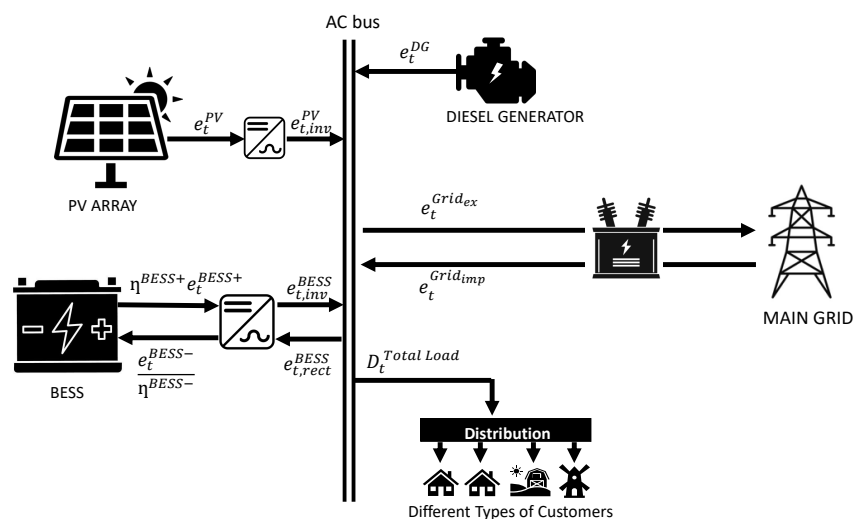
AC bus

$e_t^{DG}$

DIESEL GENERATOR

$e_t^{PV}$

$e_{t,inv}^{PV}$

PV ARRAY

$e_t^{Grid_{ex}}$

$e_t^{Grid_{imp}}$

MAIN GRID

$\eta^{BESS+} e_t^{BESS+}$

$e_{t,inv}^{BESS}$

$\frac{e_t^{BESS-}}{\eta^{BESS-}}$

$e_{t,rect}^{BESS}$

BESS

$D_t^{Total\ Load}$

Distribution

Different Types of Customers